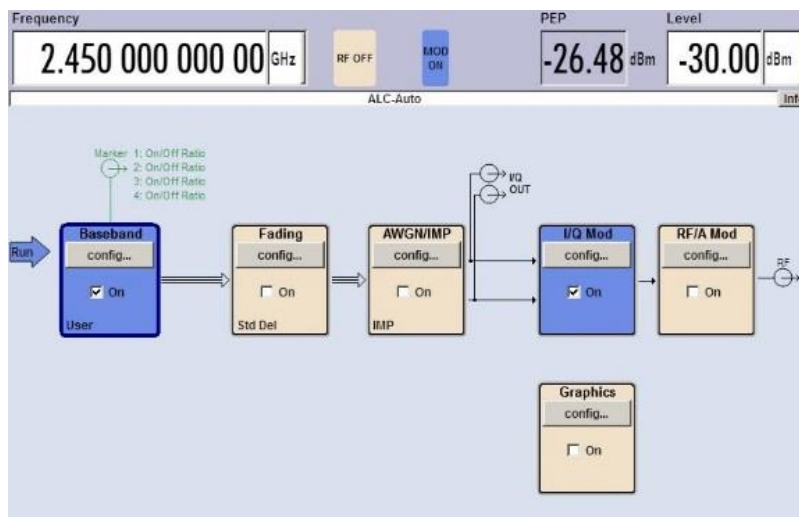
Frequency

2.450 000 000 00 GHz

RF OFF

MOD ON

PEP

-26.48 dBm

Level

-30.00 dBm

ALC-Auto

Inf

Marker 1: On/Off Ratio
2: On/Off Ratio
3: On/Off Ratio
4: On/Off Ratio

I/Q OUT

Run

Baseband
config...
☑ On
User

Fading
config...
☐ On
Std Del

AWGN/IMP
config...
☐ On
IMP

I/Q Mod
config...
☑ On

RF/A Mod
config...
☐ On

RF

Graphics
config...
☐ On